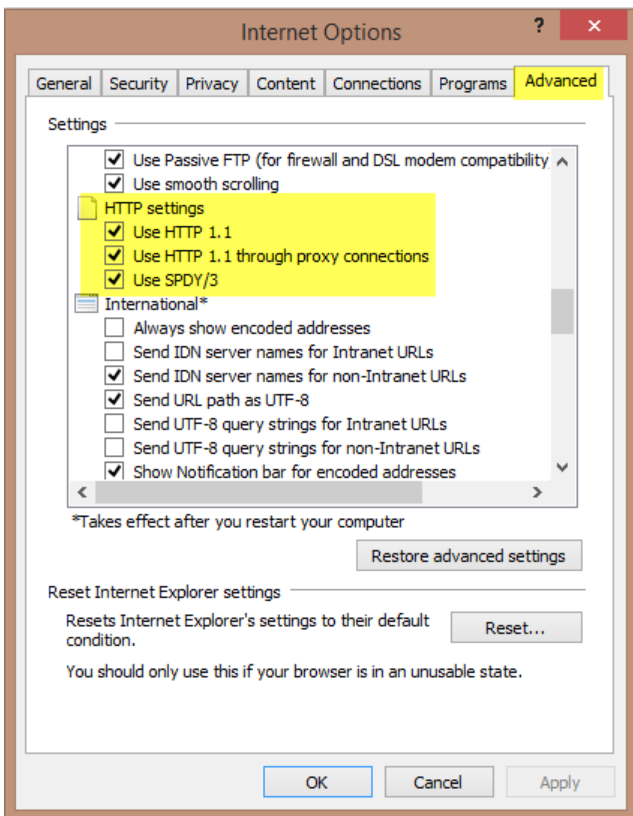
Internet Options

?

General | Security | Privacy | Content | Connections | Programs | Advanced

Settings

Use Passive FTP (for firewall and DSL modem compatibility
Use smooth scrolling
HTTP settings
Use HTTP 1.1
Use HTTP 1.1 through proxy connections
Use SPDY/3
International*
Always show encoded addresses
Send IDN server names for Intranet URLs
Send IDN server names for non-Intranet URLs
Send URL path as UTF-8
Send UTF-8 query strings for Intranet URLs
Send UTF-8 query strings for non-Intranet URLs
Show Notification bar for encoded addresses

*Takes effect after you restart your computer

Restore advanced settings

Reset Internet Explorer settings

Resets Internet Explorer's settings to their default condition.

Reset...

You should only use this if your browser is in an unusable state.

OK | Cancel | Apply